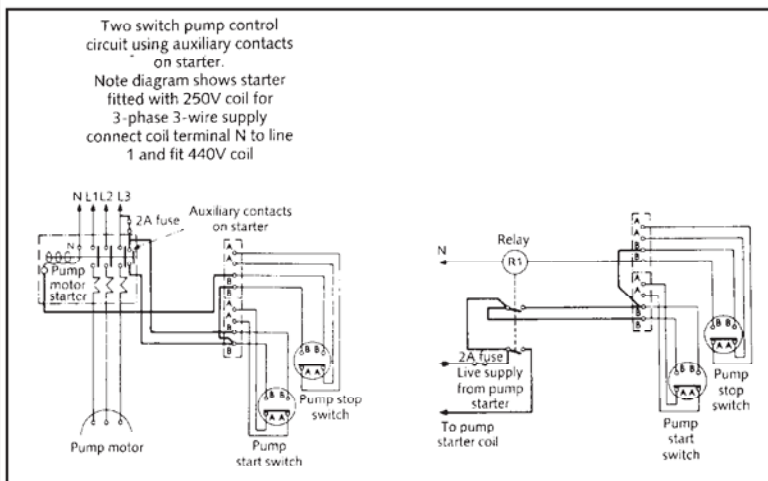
Two switch pump control circuit using auxiliary contacts on starter.
Note diagram shows starter fitted with 250V coil for 3-phase 3-wire supply connect coil terminal N to line 1 and fit 440V coil

N L1 L2 L3
2A fuse
Auxiliary contacts on starter
N
Pump motor starter
A
A
B
A
B
A
B
B
B B A A
Pump stop switch
B B A A
Pump start switch
Pump motor

N
Relay
R1
2A fuse
Live supply from pump starter
To pump starter coil
A
A
B
A
B
B
B B A A
Pump stop switch
B B A A
Pump start switch